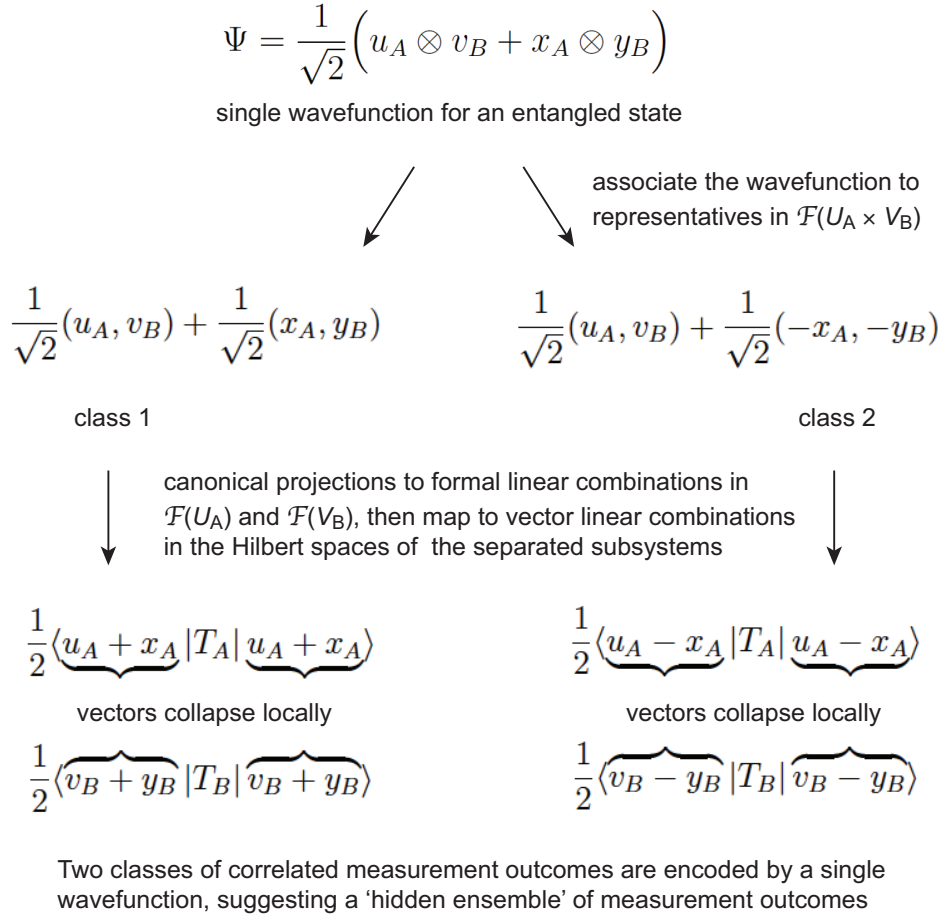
$\Psi = \frac{1}{\sqrt{2}}\Big(u_A \otimes v_B + x_A \otimes y_B\Big)$

single wavefunction for an entangled state

associate the wavefunction to representatives in $\mathcal{F}(U_A \times V_B)$

$\frac{1}{\sqrt{2}}(u_A, v_B) + \frac{1}{\sqrt{2}}(x_A, y_B)$

$\frac{1}{\sqrt{2}}(u_A, v_B) + \frac{1}{\sqrt{2}}(-x_A, -y_B)$

class 1

class 2

canonical projections to formal linear combinations in $\mathcal{F}(U_A)$ and $\mathcal{F}(V_B)$, then map to vector linear combinations in the Hilbert spaces of the separated subsystems

$\frac{1}{2}\langle\underbrace{u_A + x_A}|T_A|\underbrace{u_A + x_A}\rangle$

$\frac{1}{2}\langle\underbrace{u_A - x_A}|T_A|\underbrace{u_A - x_A}\rangle$

vectors collapse locally

vectors collapse locally

$\frac{1}{2}\langle\overbrace{v_B + y_B}|T_B|\overbrace{v_B + y_B}\rangle$

$\frac{1}{2}\langle\overbrace{v_B - y_B}|T_B|\overbrace{v_B - y_B}\rangle$

Two classes of correlated measurement outcomes are encoded by a single wavefunction, suggesting a ‘hidden ensemble’ of measurement outcomes